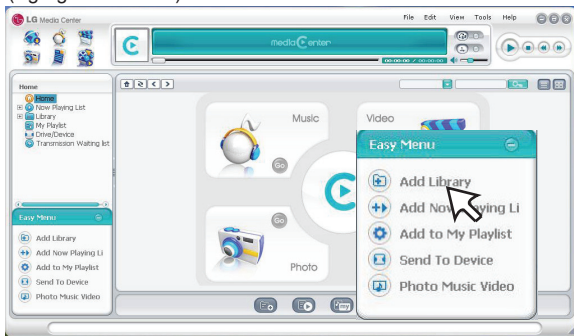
LG Media Center

File Edit View Tools Help

media Center

00:00:00 / 00:00:00

Home

Home
Now Playing List
Library
My Playlist
Drive/Device
Transmission Waiting list

Easy Menu

Add Library
Add Now Playing Li
Add to My Playlist
Send To Device
Photo Music Video

Music

Go

Video

Go

Photo

Easy Menu

Add Library
Add Now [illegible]ying Li
Add to My Playlist
Send To Device
Photo Music Video